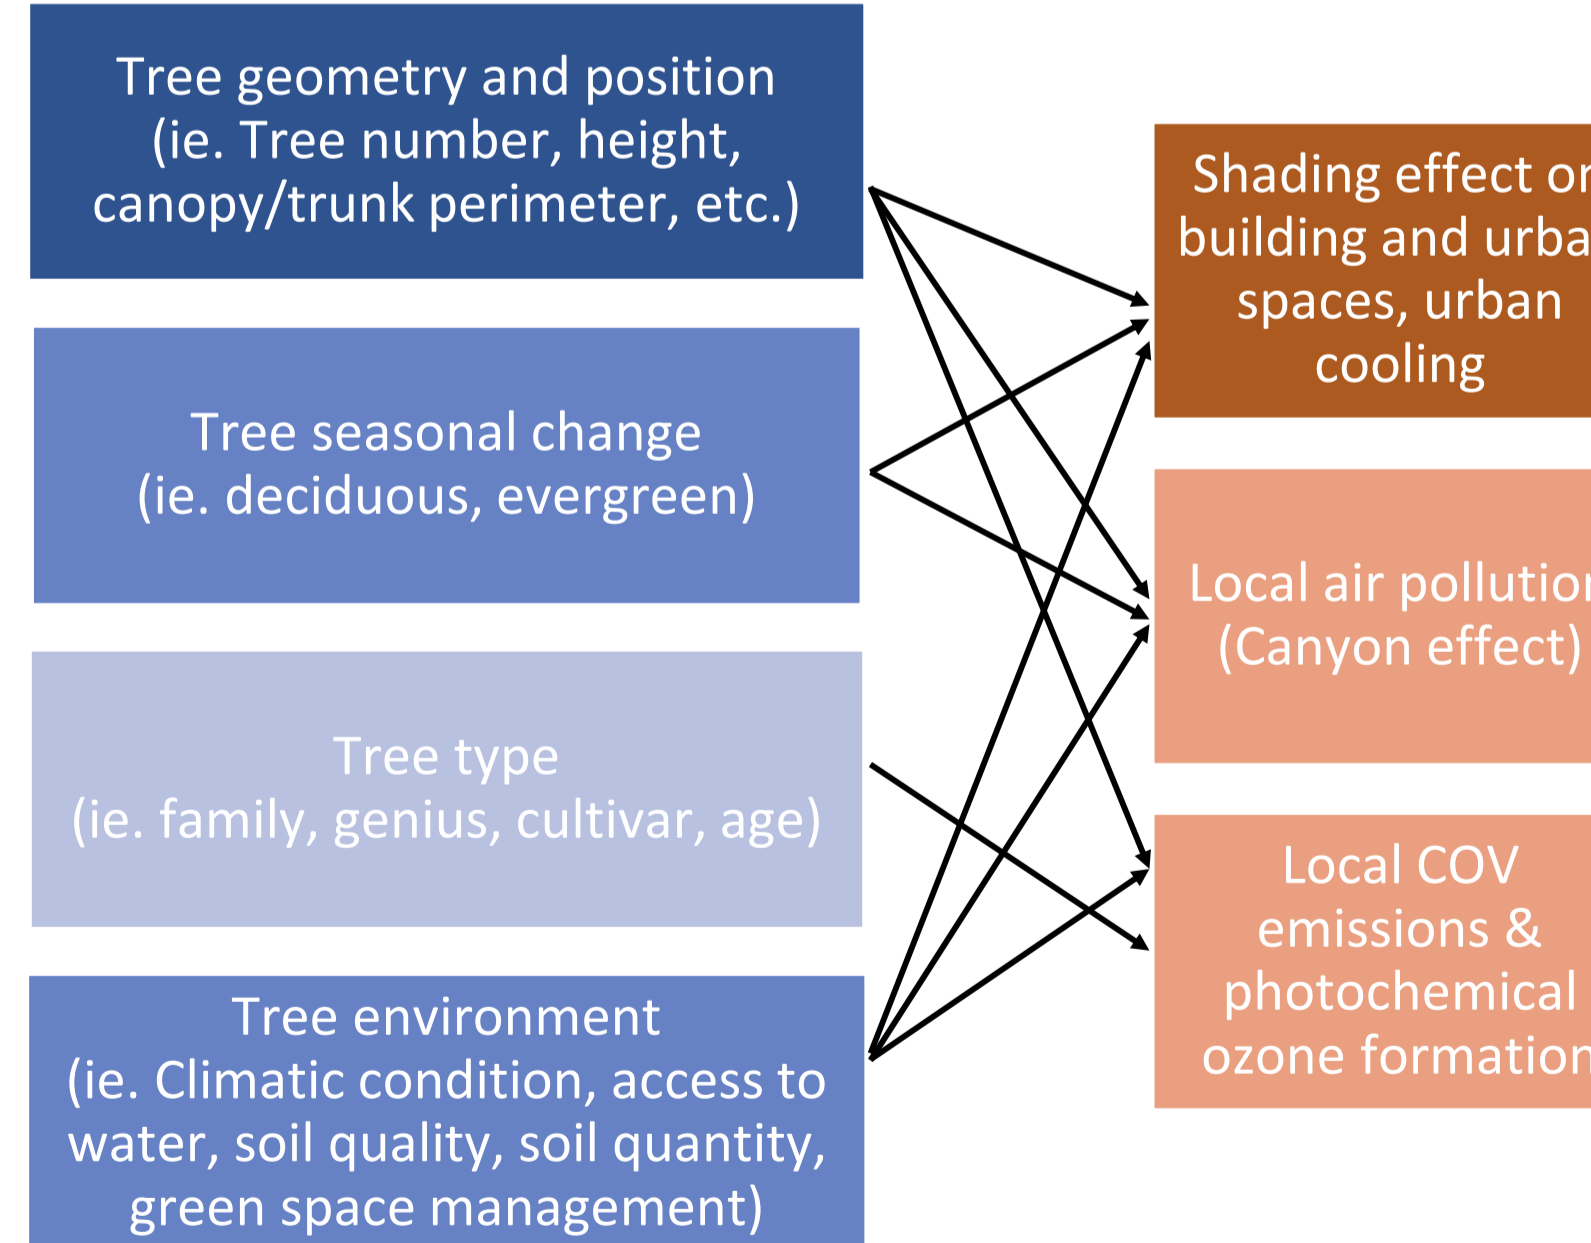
Tree geometry and position (ie. Tree number, height, canopy/trunk perimeter, etc.)

Tree seasonal change (ie. deciduous, evergreen)

Tree type (ie. family, genius, cultivar, age)

Tree environment (ie. Climatic condition, access to water, soil quality, soil quantity, green space management)

Shading effect o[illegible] building and urba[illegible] spaces, urban cooling

Local air pollutio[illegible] (Canyon effect)

Local COV emissions & photochemical ozone formatio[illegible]